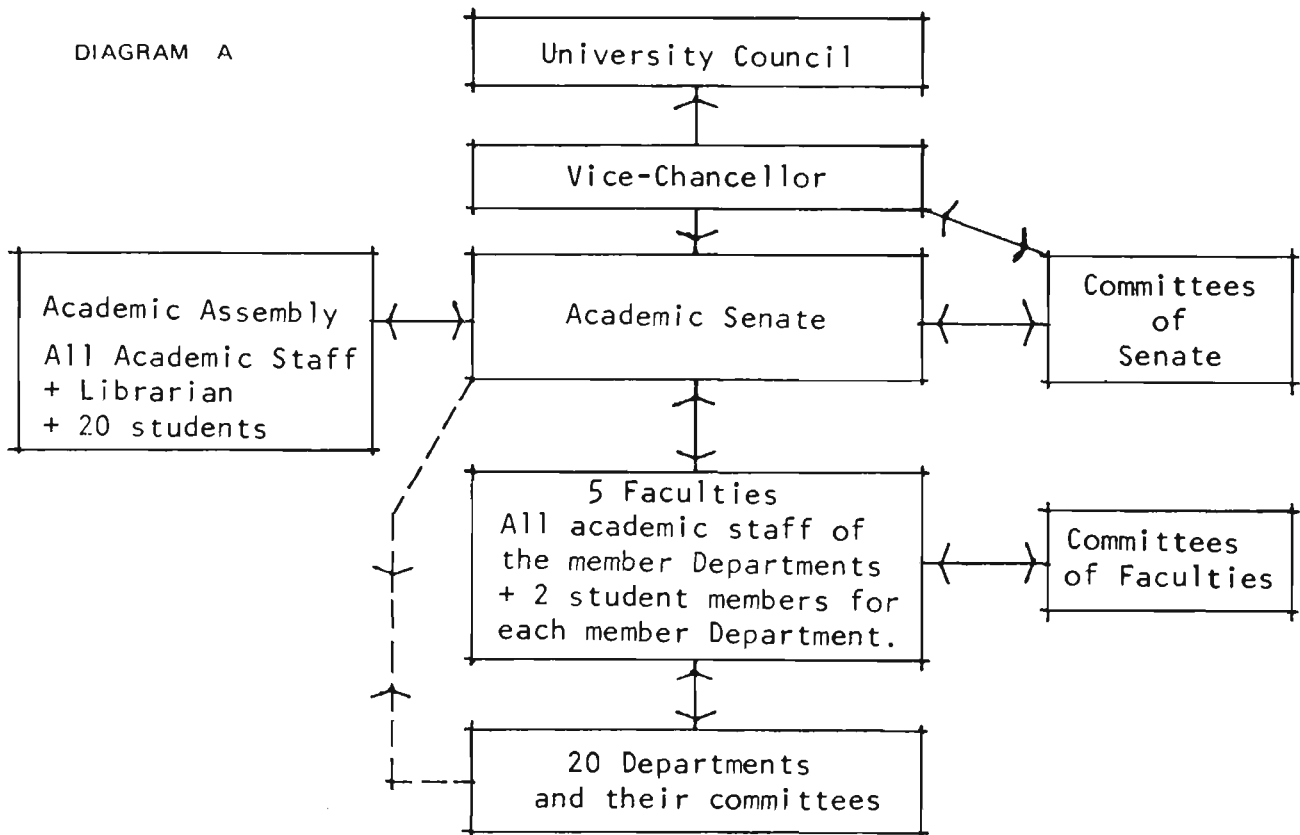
DIAGRAM A

University Council

Vice-Chancellor

Academic Assembly
All Academic Staff
+ Librarian
+ 20 students

Academic Senate

Committees of Senate

5 Faculties
All academic staff of the member Departments + 2 student members for each member Department.

Committees of Faculties

20 Departments and their committees